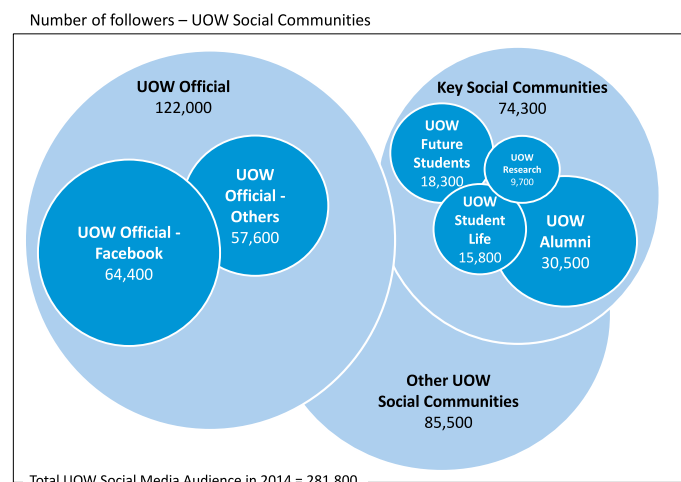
Number of followers – UOW Social Communities

UOW Official
122,000

UOW Official - Facebook
64,400

UOW Official - Others
57,600

Key Social Communities
74,300

UOW Future Students
18,300

UOW Research
9,700

UOW Student Life
15,800

UOW Alumni
30,500

Other UOW Social Communities
85,500

Total UOW Social Media Audience in 2014 = 281,800